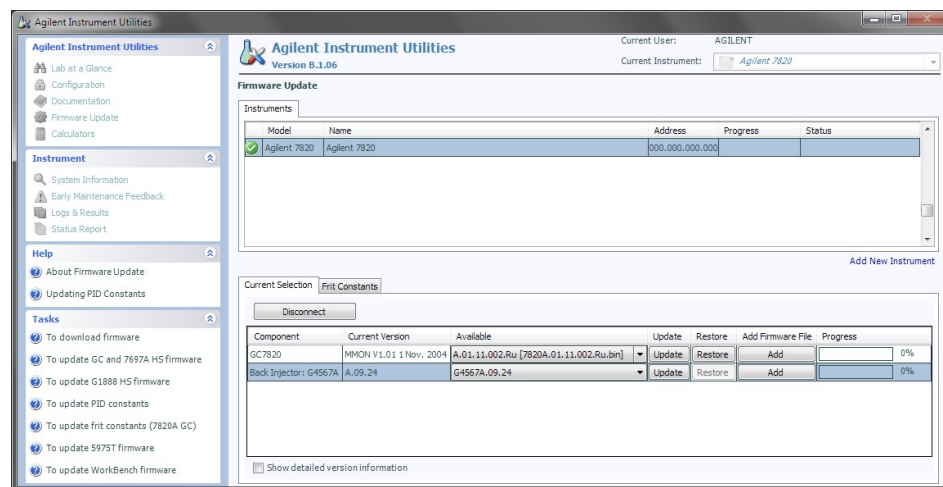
Agilent Instrument Utilities

Agilent Instrument Utilities
Lab at a Glance
Configuration
Documentation
Firmware Update
Calculators

Instrument
System Information
Early Maintenance Feedback
Logs & Results
Status Report

Help
About Firmware Update
Updating PID Constants

Tasks
To download firmware
To update GC and 7697A HS firmware
To update G1888 HS firmware
To update PID constants
To update frit constants (7820A GC)
To update 5975T firmware
To update WorkBench firmware

Agilent Instrument Utilities
Version B.1.06

Current User: AGILENT
Current Instrument: Agilent 7820

Firmware Update

Instruments

| | Model | Name | Address | Progress | Status |
|---|---|---|---|---|---|
| | Agilent 7820 | Agilent 7820 | 000.000.000.000 | | |

Add New Instrument

Current Selection | Frit Constants

Disconnect

| Component | Current Version | Available | Update | Restore | Add Firmware File | Progress |
|---|---|---|---|---|---|---|
| GC7820 | MMON V1.01 1 Nov. 2004 | A.01.11.002.Ru [7820A.01.11.002.Ru.bin] | Update | Restore | Add | 0% |
| Back Injector: G4567A | A.09.24 | G4567A.09.24 | Update | Restore | Add | 0% |

Show detailed version information